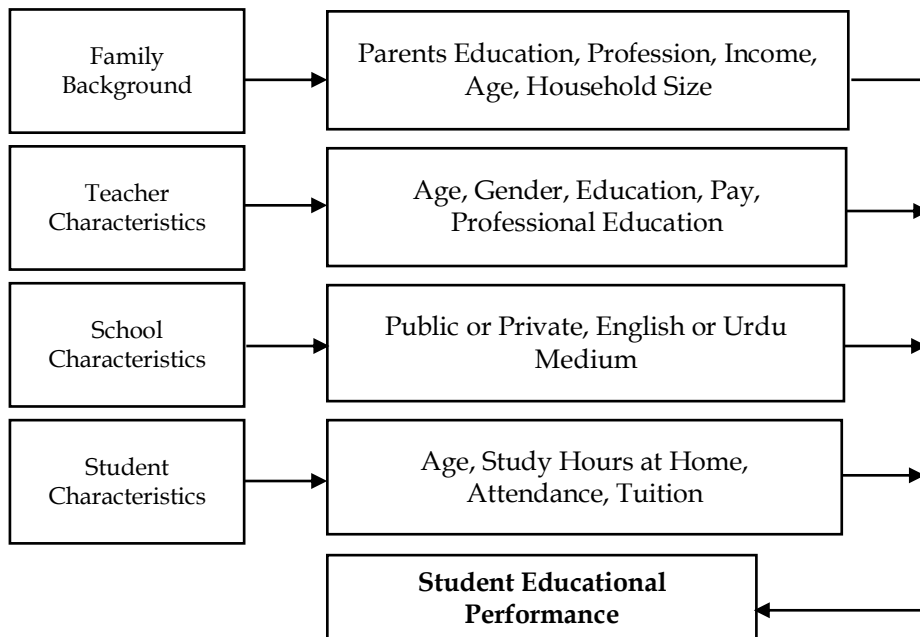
Family Background

Parents Education, Profession, Income, Age, Household Size

Teacher Characteristics

Age, Gender, Education, Pay, Professional Education

School Characteristics

Public or Private, English or Urdu Medium

Student Characteristics

Age, Study Hours at Home, Attendance, Tuition

**Student Educational Performance**